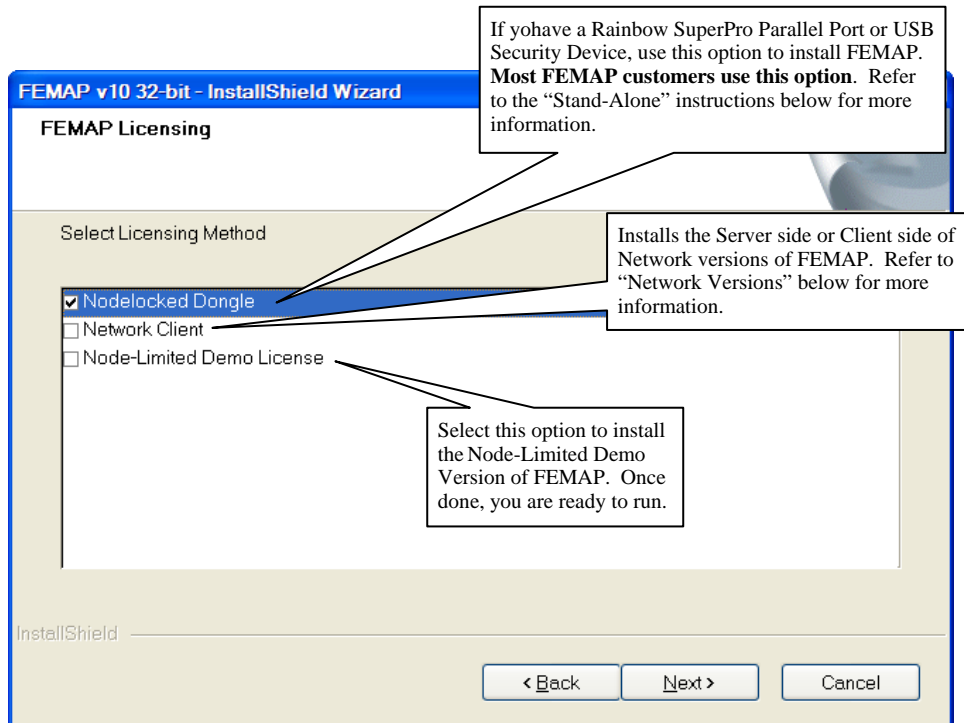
If yohave a Rainbow SuperPro Parallel Port or USB Security Device, use this option to install FEMAP. **Most FEMAP customers use this option**. Refer to the "Stand-Alone" instructions below for more information.

FEMAP v10 32-bit - InstallShield Wizard

FEMAP Licensing

Select Licensing Method

Installs the Server side or Client side of Network versions of FEMAP. Refer to "Network Versions" below for more information.

☑ Nodelocked Dongle
☐ Network Client
☐ Node-Limited Demo License

Select this option to install the Node-Limited Demo Version of FEMAP. Once done, you are ready to run.

InstallShield

< Back
Next >
Cancel